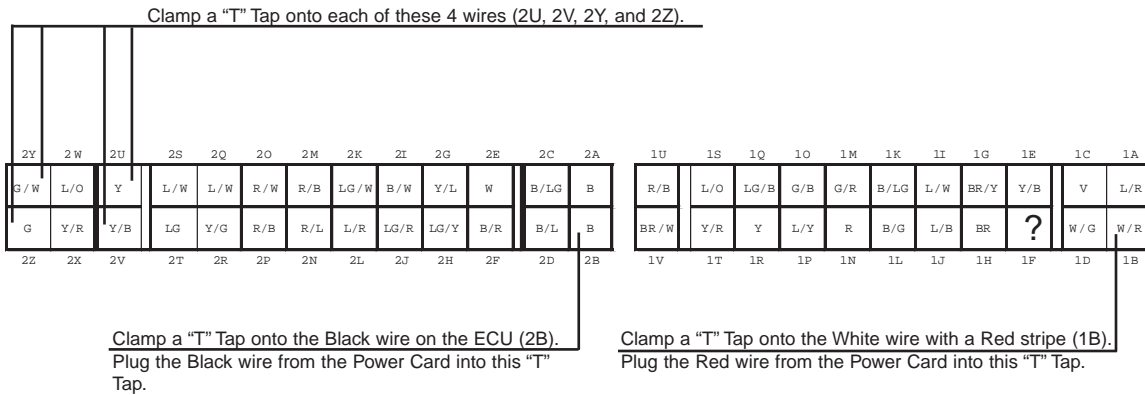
Clamp a "T" Tap onto each of these 4 wires (2U, 2V, 2Y, and 2Z).

| 2Y | 2W | 2U | 2S | 2Q | 2O | 2M | 2K | 2I | 2G | 2E | 2C | 2A |
|---|---|---|---|---|---|---|---|---|---|---|---|---|
| G/W | L/O | Y | L/W | L/W | R/W | R/B | LG/W | B/W | Y/L | W | B/LG | B |
| G | Y/R | Y/B | LG | Y/G | R/B | R/L | L/R | LG/R | LG/Y | B/R | B/L | B |
| 2Z | 2X | 2V | 2T | 2R | 2P | 2N | 2L | 2J | 2H | 2F | 2D | 2B |

| 1U | 1S | 1Q | 1O | 1M | 1K | 1I | 1G | 1E | 1C | 1A |
|---|---|---|---|---|---|---|---|---|---|---|
| R/B | L/O | LG/B | G/B | G/R | B/LG | L/W | BR/Y | Y/B | V | L/R |
| BR/W | Y/R | Y | L/Y | R | B/G | L/B | BR | ? | W/G | W/R |
| 1V | 1T | 1R | 1P | 1N | 1L | 1J | 1H | 1F | 1D | 1B |

Clamp a "T" Tap onto the Black wire on the ECU (2B). Plug the Black wire from the Power Card into this "T" Tap.

Clamp a "T" Tap onto the White wire with a Red stripe (1B). Plug the Red wire from the Power Card into this "T" Tap.